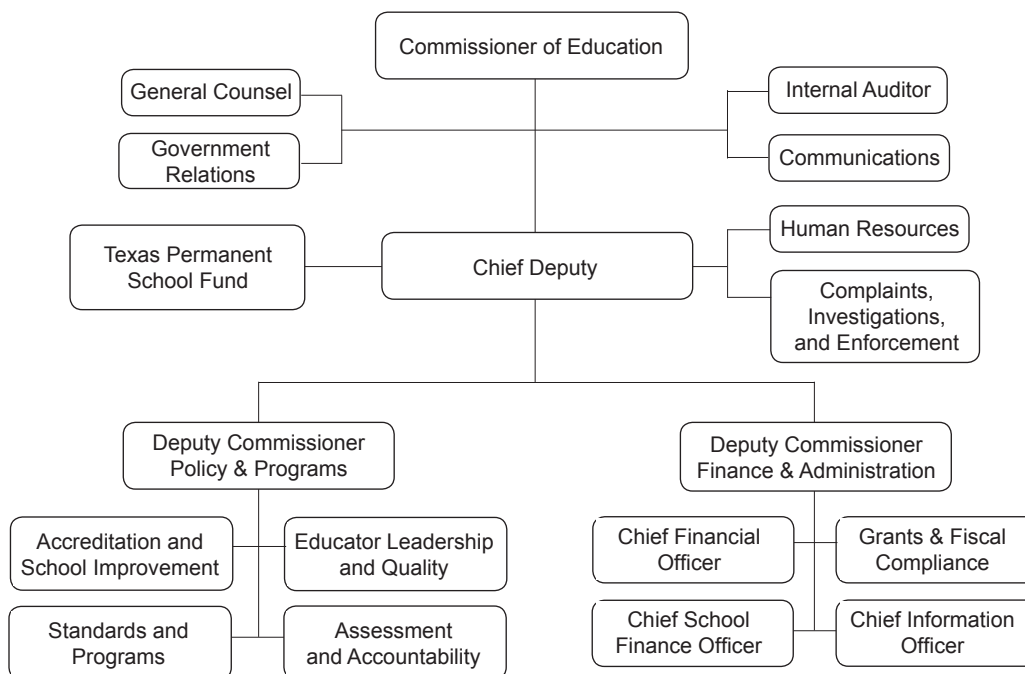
Commissioner of Education

General Counsel

Government Relations

Internal Auditor

Communications

Texas Permanent School Fund

Chief Deputy

Human Resources

Complaints, Investigations, and Enforcement

Deputy Commissioner Policy & Programs

Deputy Commissioner Finance & Administration

Accreditation and School Improvement

Educator Leadership and Quality

Standards and Programs

Assessment and Accountability

Chief Financial Officer

Grants & Fiscal Compliance

Chief School Finance Officer

Chief Information Officer